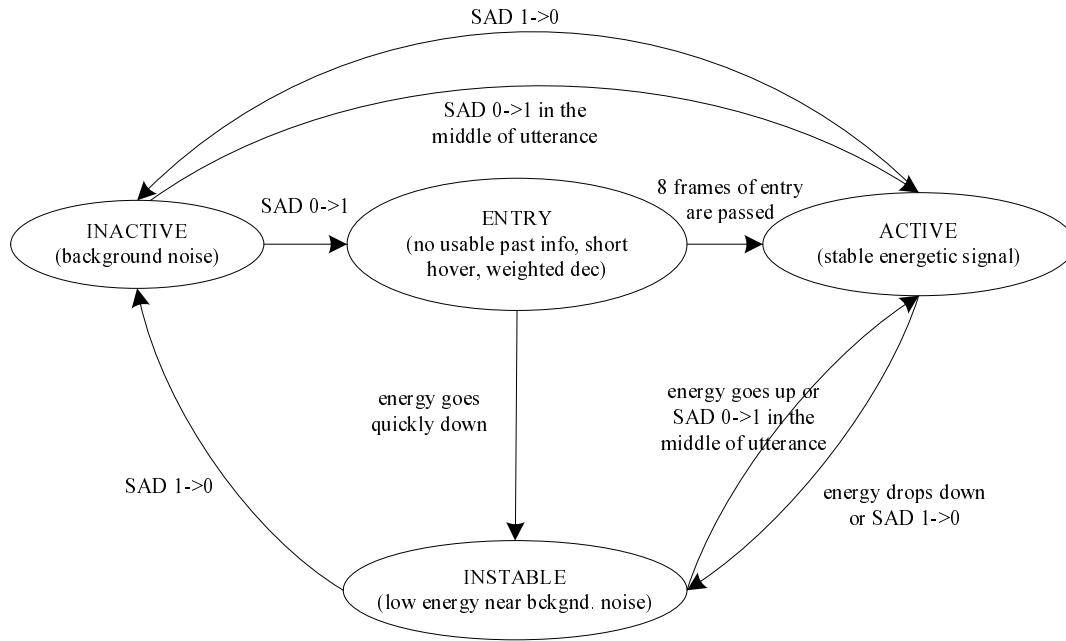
SAD 1->0

SAD 0->1 in the middle of utterance

SAD 0->1

INACTIVE
(background noise)

ENTRY
(no usable past info, short hover, weighted dec)

8 frames of entry are passed

ACTIVE
(stable energetic signal)

energy goes quickly down

energy goes up or SAD 0->1 in the middle of utterance

SAD 1->0

energy drops down or SAD 1->0

INSTABLE
(low energy near bckgnd. noise)